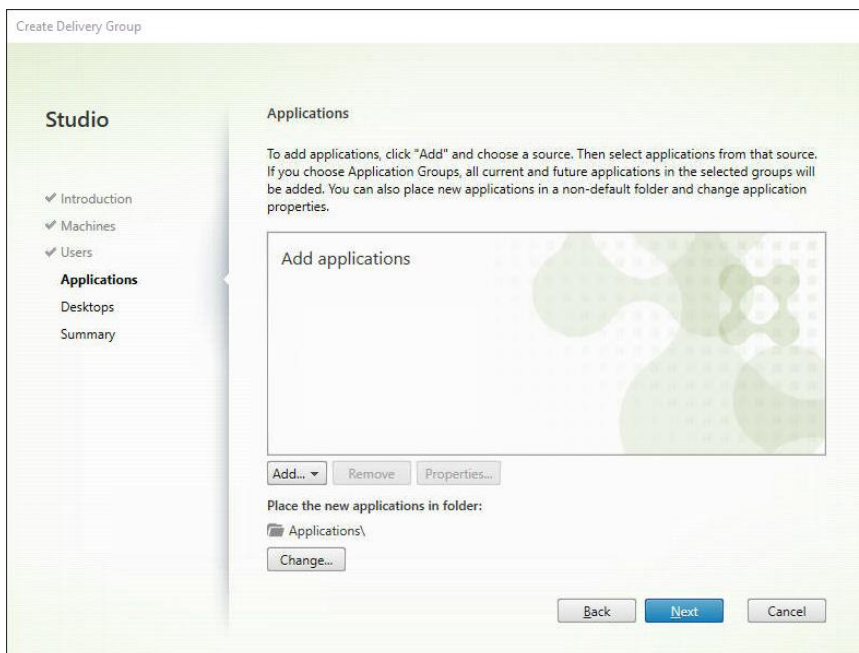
Create Delivery Group

Studio

✓ Introduction
✓ Machines
✓ Users
Applications
Desktops
Summary

Applications

To add applications, click "Add" and choose a source. Then select applications from that source. If you choose Application Groups, all current and future applications in the selected groups will be added. You can also place new applications in a non-default folder and change application properties.

Add applications

Add... ▾ Remove Properties...

Place the new applications in folder:

Applications\

Change...

Back Next Cancel